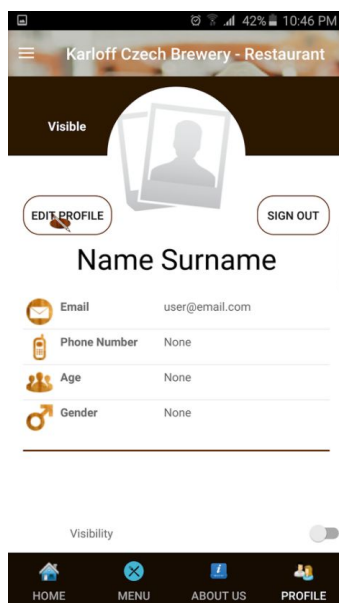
42% 10:46 PM

Karloff Czech Brewery - Restaurant

Visible

EDIT PROFILE

SIGN OUT

Name Surname

| | |
|---|---|
| Email | user@email.com |
| Phone Number | None |
| Age | None |
| Gender | None |

Visibility

HOME MENU ABOUT US PROFILE